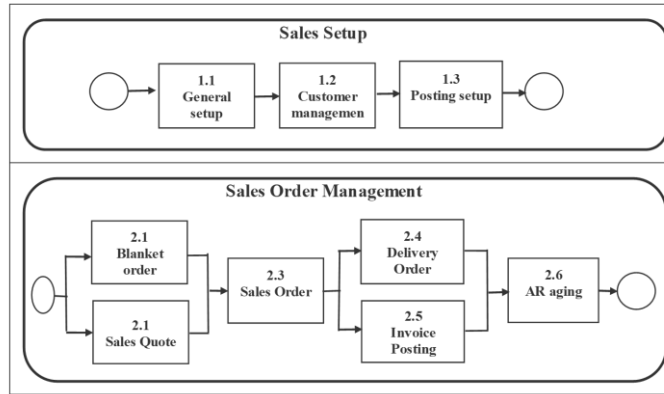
Sales Setup

1.1
General setup

1.2
Customer managemen

1.3
Posting setup

Sales Order Management

2.1
Blanket order

2.1
Sales Quote

2.3
Sales Order

2.4
Delivery Order

2.5
Invoice Posting

2.6
AR aging